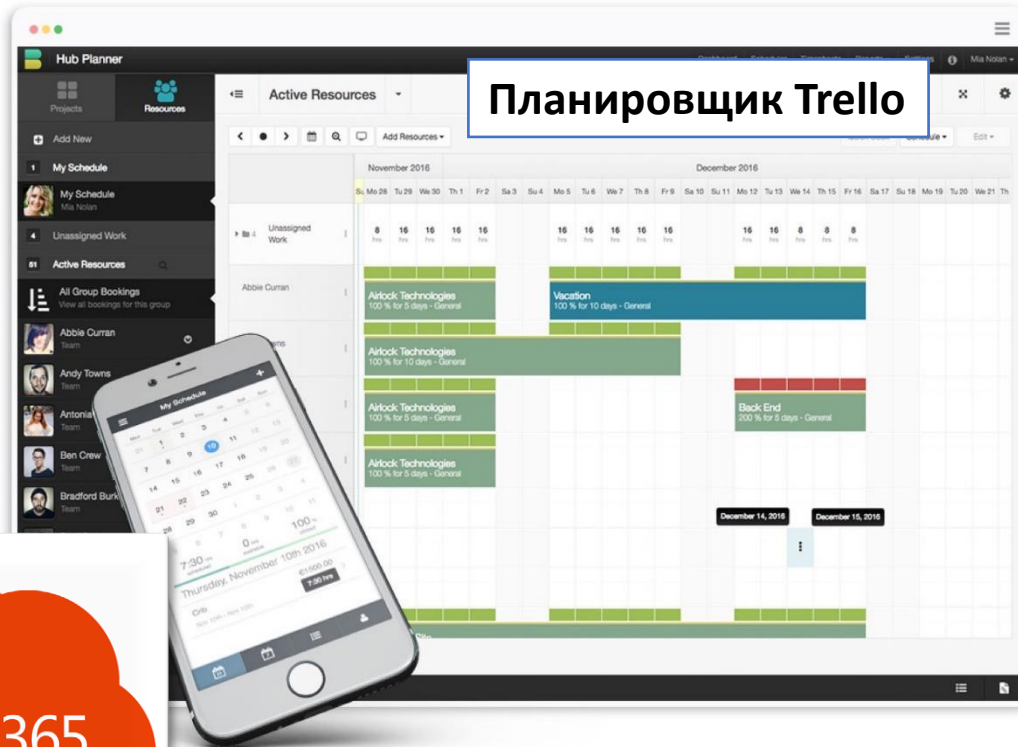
Hub Planner

Mia Nolan

Projects

Resources

Active Resources

Планировщик Trello

Add New

My Schedule

My Schedule
Mia Nolan

Unassigned Work

Active Resources

All Group Bookings
View all bookings for this group

Abbie Curran
Team

Andy Towns
Team

Antonia
Team

Ben Crew
Team

Bradford Burk
Team

Add Resources

Schedule

Edit

November 2016

December 2016

Su Mo 28 Tu 29 We 30 Th 1 Fr 2 Sa 3 Su 4 Mo 5 Tu 6 We 7 Th 8 Fr 9 Sa 10 Su 11 Mo 12 Tu 13 We 14 Th 15 Fr 16 Sa 17 Su 18 Mo 19 Tu 20 We 21 Th

Unassigned Work

8 16 16 16 16 16 16 16 16 16 16 16 8 8 8

Abbie Curran

Airlock Technologies
100 % for 5 days - General

Vacation
100 % for 10 days - General

Airlock Technologies
100 % for 10 days - General

Airlock Technologies
100 % for 5 days - General

Back End
200 % for 5 days - General

Airlock Technologies
100 % for 5 days - General

December 14, 2016

December 15, 2016

My Schedule

7:30 hrs

0 hrs

100 %

Thursday, November 10th 2016

€1500.00

7:30 hrs

365